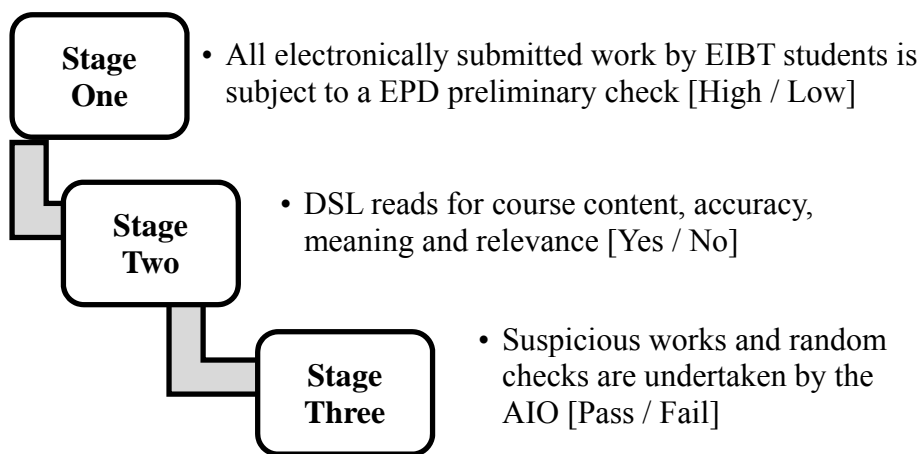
Stage One

• All electronically submitted work by EIBT students is subject to a EPD preliminary check [High / Low]

Stage Two

• DSL reads for course content, accuracy, meaning and relevance [Yes / No]

Stage Three

• Suspicious works and random checks are undertaken by the AIO [Pass / Fail]